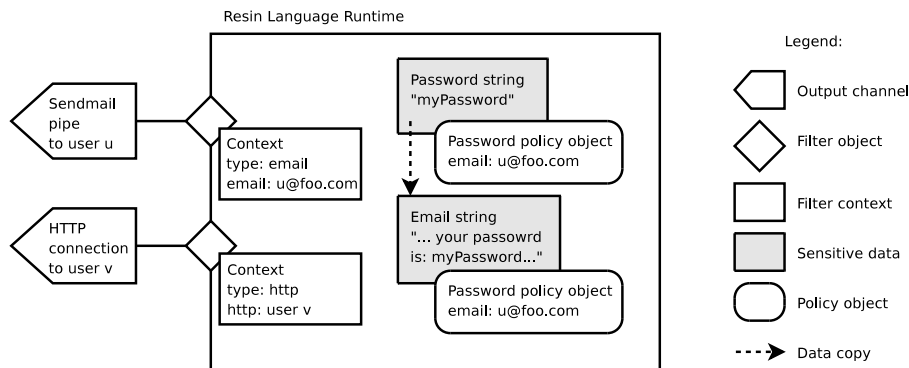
Resin Language Runtime

Sendmail pipe to user u

Context
type: email
email: u@foo.com

HTTP connection to user v

Context
type: http
http: user v

Password string
"myPassword"

Password policy object
email: u@foo.com

Email string
"... your passowrd is: myPassword..."

Password policy object
email: u@foo.com

Legend:

Output channel

Filter object

Filter context

Sensitive data

Policy object

Data copy